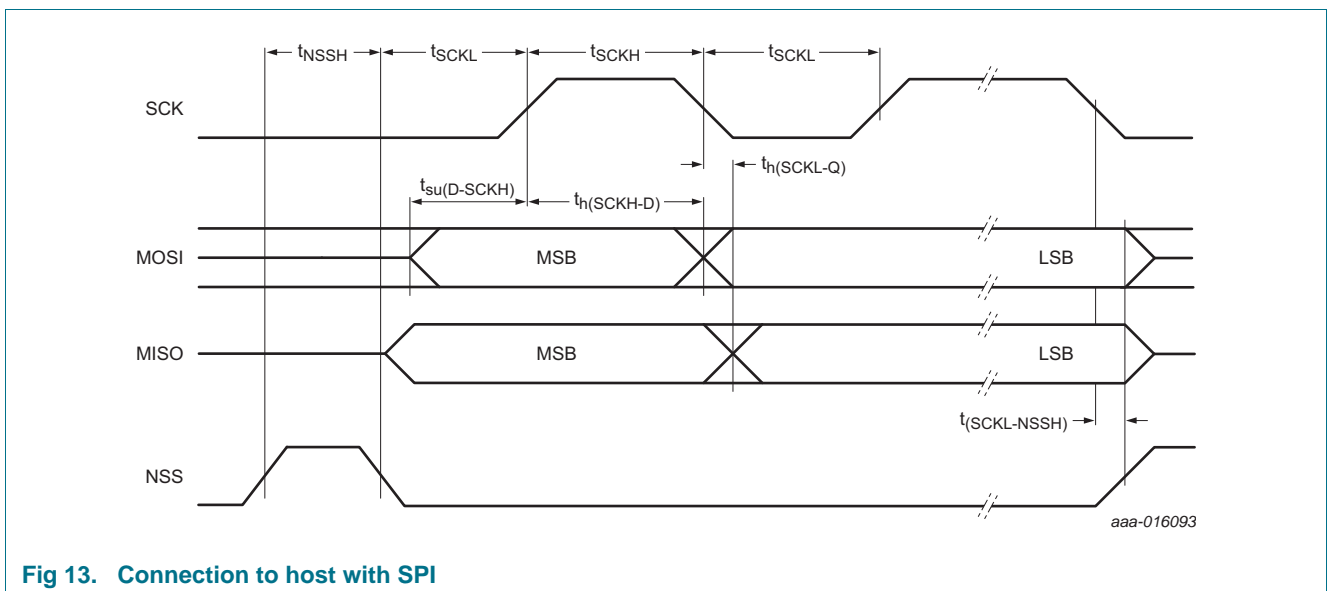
$t_{NSSH}$ $t_{SCKL}$ $t_{SCKH}$ $t_{SCKL}$

SCK

$t_{h(SCKL-Q)}$

$t_{su(D-SCKH)}$

$t_{h(SCKH-D)}$

MOSI

MSB

LSB

MISO

MSB

LSB

$t_{(SCKL-NSSH)}$

NSS

aaa-016093

Fig 13. Connection to host with SPI